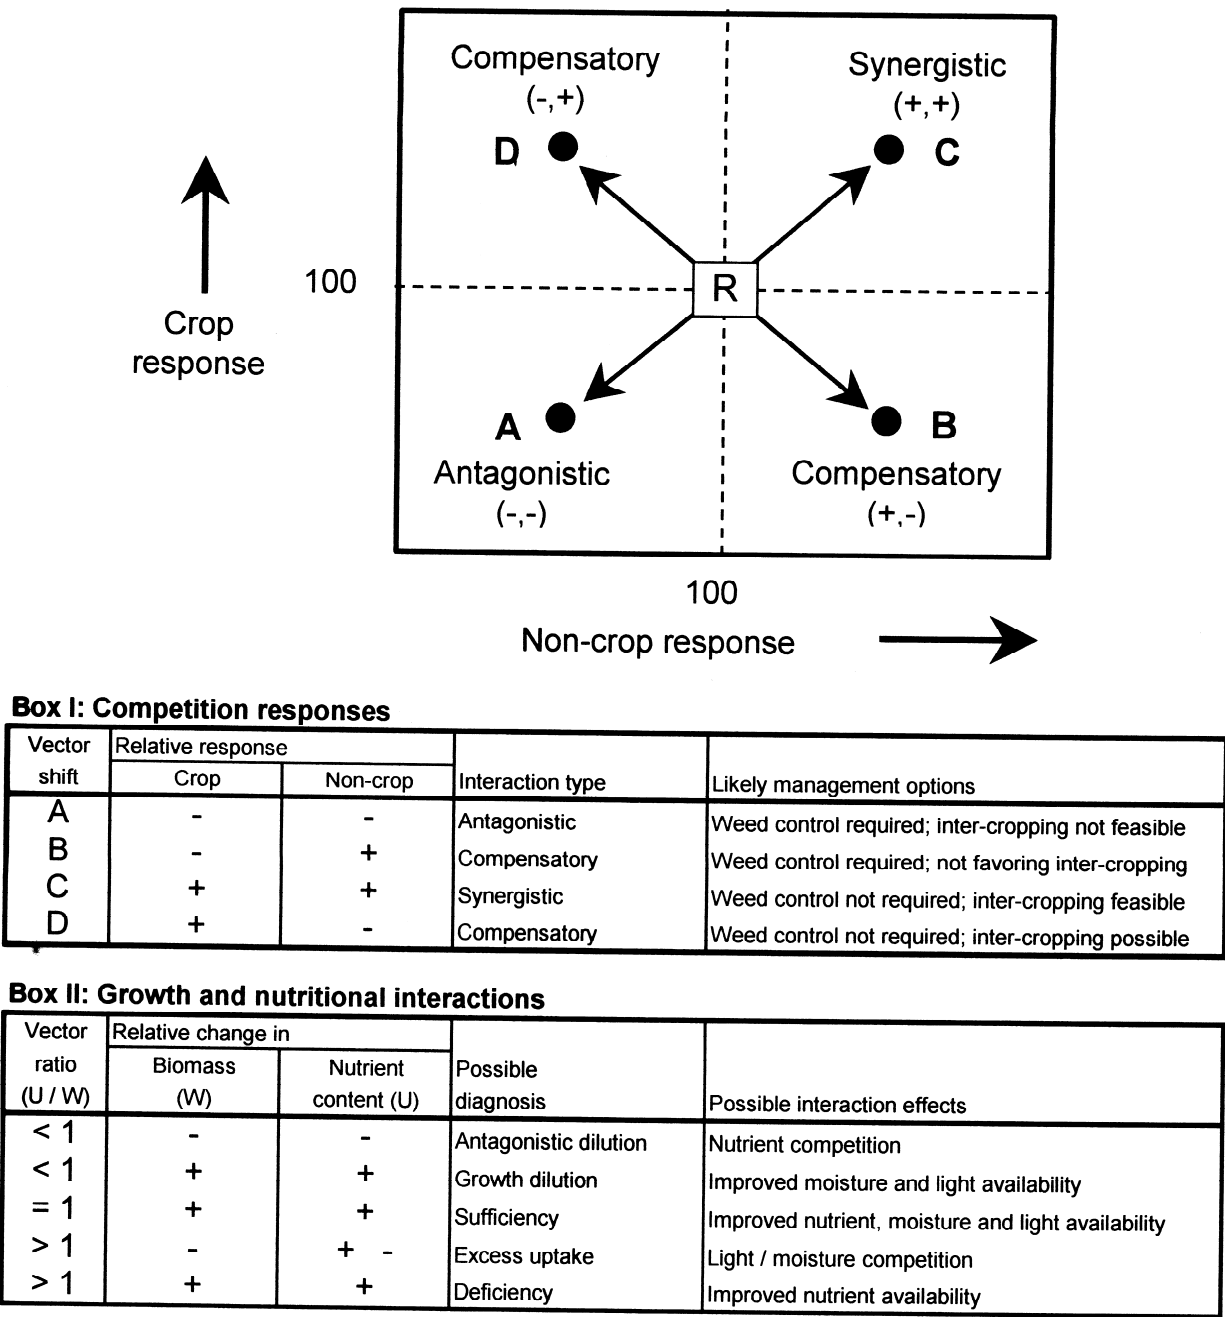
Compensatory
(-,+)

Synergistic
(+,+)

D

C

Crop response

100

R

A

B

Antagonistic
(-,-)

Compensatory
(+,-)

100

Non-crop response

Box I: Competition responses

| Vector shift | Relative response Crop | Relative response Non-crop | Interaction type | Likely management options |
|---|---|---|---|---|
| A | - | - | Antagonistic | Weed control required; inter-cropping not feasible |
| B | - | + | Compensatory | Weed control required; not favoring inter-cropping |
| C | + | + | Synergistic | Weed control not required; inter-cropping feasible |
| D | + | - | Compensatory | Weed control not required; inter-cropping possible |

Box II: Growth and nutritional interactions

| Vector ratio (U / W) | Relative change in Biomass (W) | Relative change in Nutrient content (U) | Possible diagnosis | Possible interaction effects |
|---|---|---|---|---|
| < 1 | - | - | Antagonistic dilution | Nutrient competition |
| < 1 | + | + | Growth dilution | Improved moisture and light availability |
| = 1 | + | + | Sufficiency | Improved nutrient, moisture and light availability |
| > 1 | - | + - | Excess uptake | Light / moisture competition |
| > 1 | + | + | Deficiency | Improved nutrient availability |